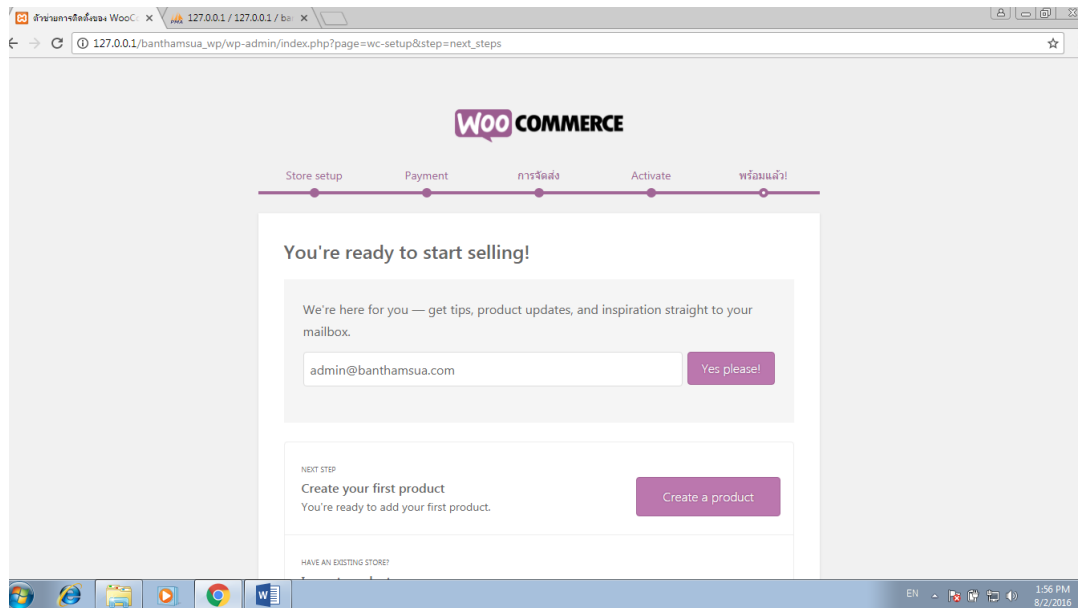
ตัวช่วยการติดตั้งของ WooC ×
127.0.0.1 / 127.0.0.1 / ba ×

127.0.0.1/banthamsua_wp/wp-admin/index.php?page=wc-setup&step=next_steps

WOO COMMERCE

Store setup
Payment
การจัดส่ง
Activate
พร้อมแล้ว!

You're ready to start selling!

We're here for you — get tips, product updates, and inspiration straight to your mailbox.

admin@banthamsua.com
Yes please!

NEXT STEP
Create your first product
You're ready to add your first product.
Create a product

HAVE AN EXISTING STORE?
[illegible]

EN
1:56 PM
8/2/2016